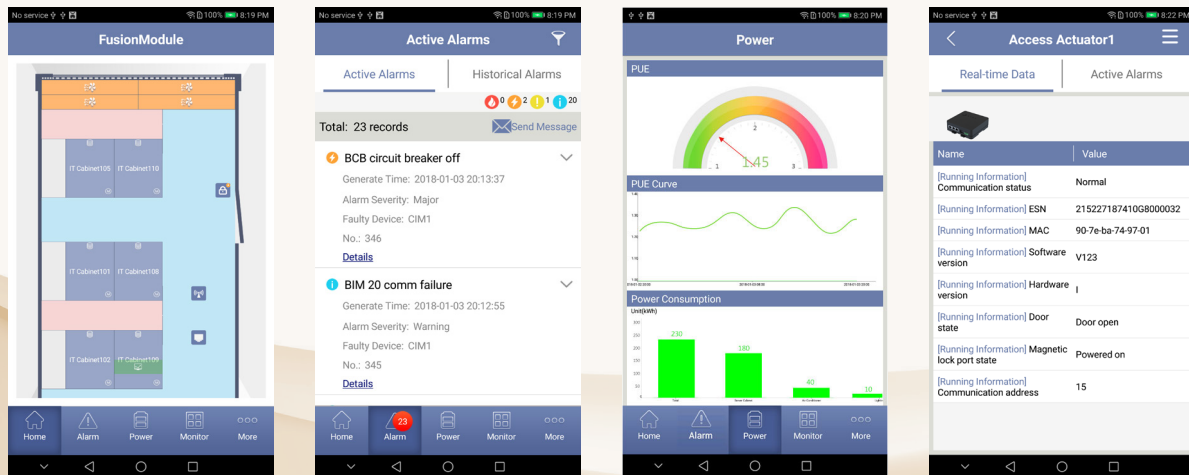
No service 100% 8:19 PM

FusionModule

IT Cabinet105 IT Cabinet110

IT Cabinet101 IT Cabinet108

IT Cabinet102 IT Cabinet109

Home Alarm Power Monitor More

No service 100% 8:19 PM

Active Alarms

Active Alarms | Historical Alarms

0 2 1 20

Total: 23 records Send Message

BCB circuit breaker off
Generate Time: 2018-01-03 20:13:37
Alarm Severity: Major
Faulty Device: CIM1
No.: 346
Details

BIM 20 comm failure
Generate Time: 2018-01-03 20:12:55
Alarm Severity: Warning
Faulty Device: CIM1
No.: 345
Details

Home 23 Alarm Power Monitor More

100% 8:20 PM

Power

PUE

1 2 3
1.45

PUE Curve

Power Consumption
Unit(kWh)
230 180 40 10

Home Alarm Power Monitor More

No service 100% 8:22 PM

Access Actuator1

Real-time Data | Active Alarms

| Name | Value |
|---|---|
| [Running Information] Communication status | Normal |
| [Running Information] ESN | 215227187410G8000032 |
| [Running Information] MAC | 90-7e-ba-74-97-01 |
| [Running Information] Software version | V123 |
| [Running Information] Hardware version | I |
| [Running Information] Door state | Door open |
| [Running Information] Magnetic lock port state | Powered on |
| [Running Information] Communication address | 15 |